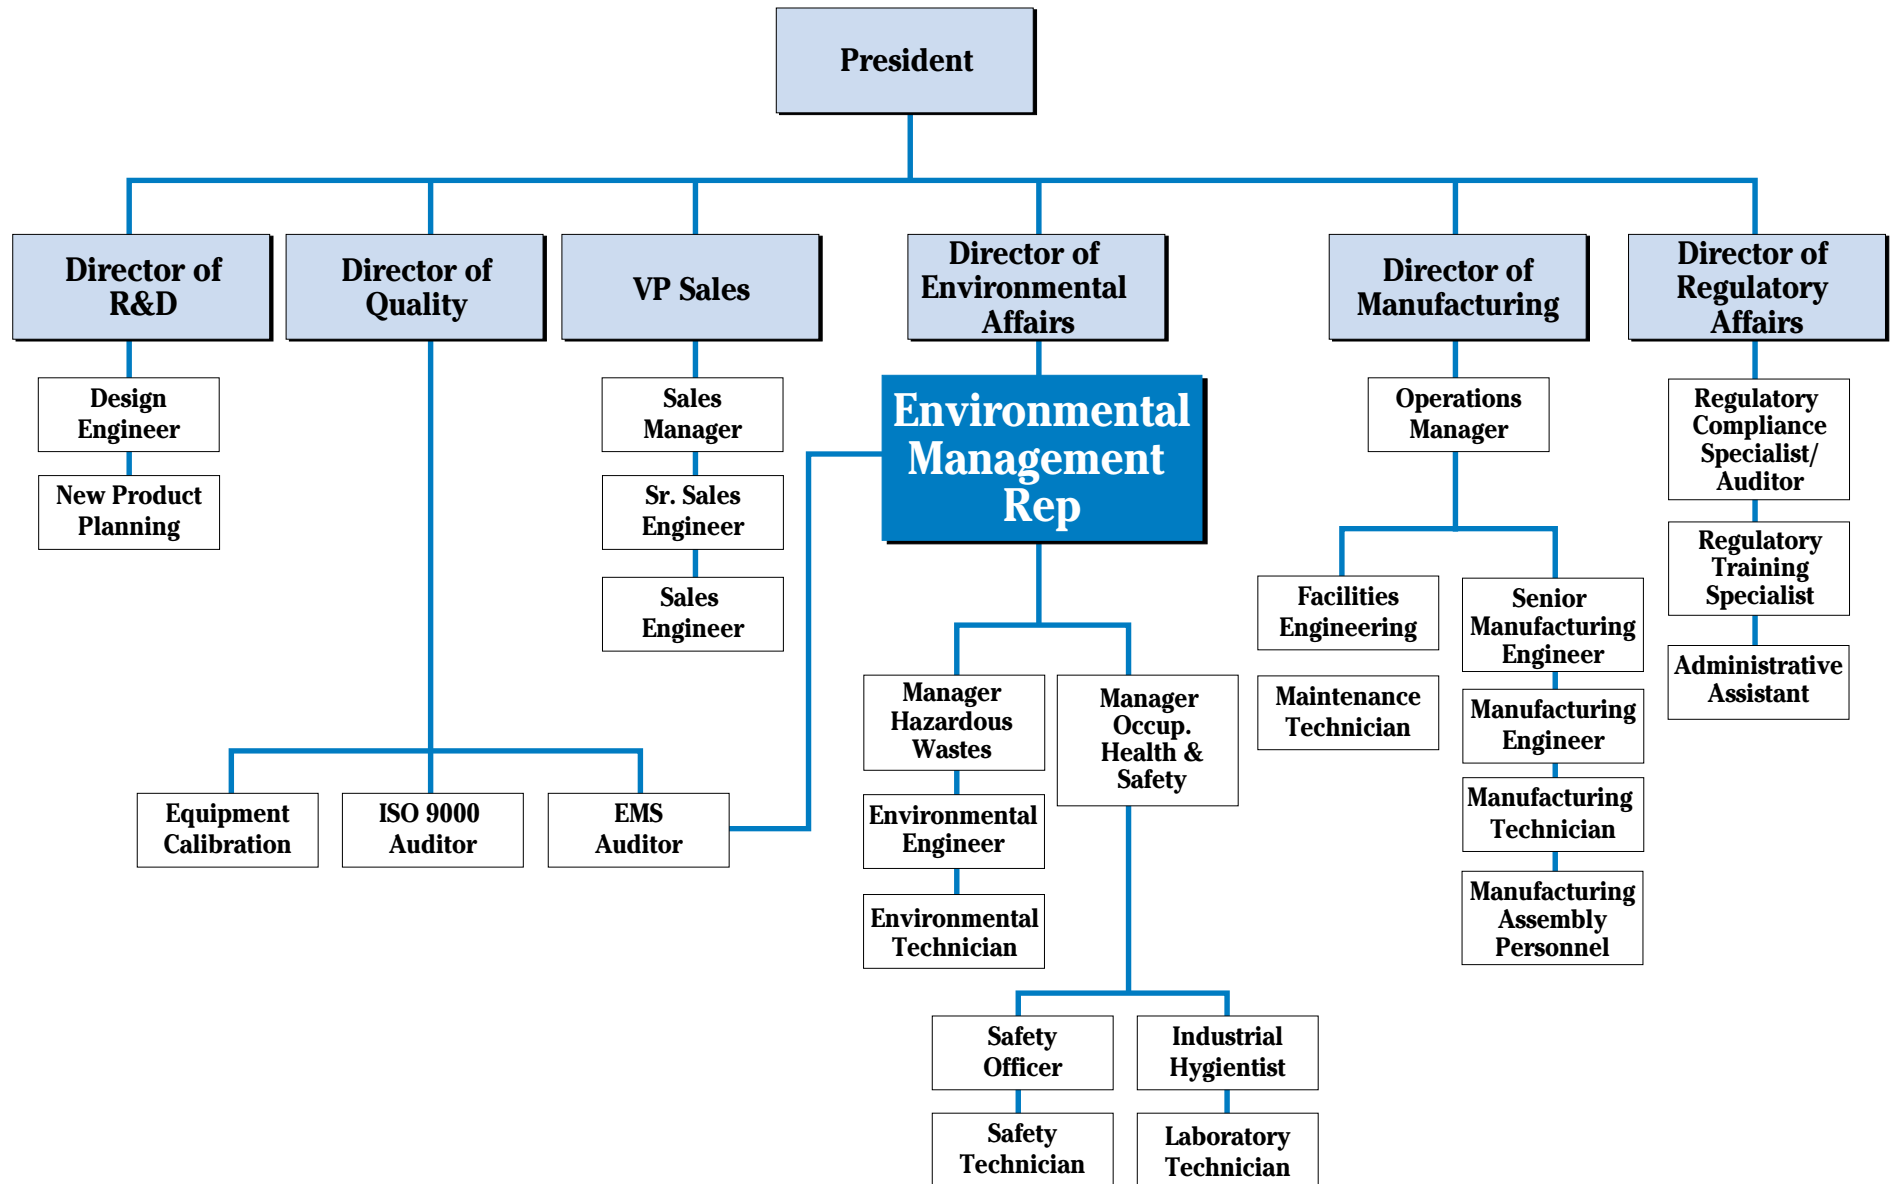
President

Director of R&D

Design Engineer

New Product Planning

Director of Quality

Equipment Calibration

ISO 9000 Auditor

EMS Auditor

VP Sales

Sales Manager

Sr. Sales Engineer

Sales Engineer

Director of Environmental Affairs

Environmental Management Rep

Manager Hazardous Wastes

Environmental Engineer

Environmental Technician

Manager Occup. Health & Safety

Safety Officer

Safety Technician

Industrial Hygientist

Laboratory Technician

Director of Manufacturing

Operations Manager

Facilities Engineering

Maintenance Technician

Senior Manufacturing Engineer

Manufacturing Engineer

Manufacturing Technician

Manufacturing Assembly Personnel

Director of Regulatory Affairs

Regulatory Compliance Specialist/ Auditor

Regulatory Training Specialist

Administrative Assistant